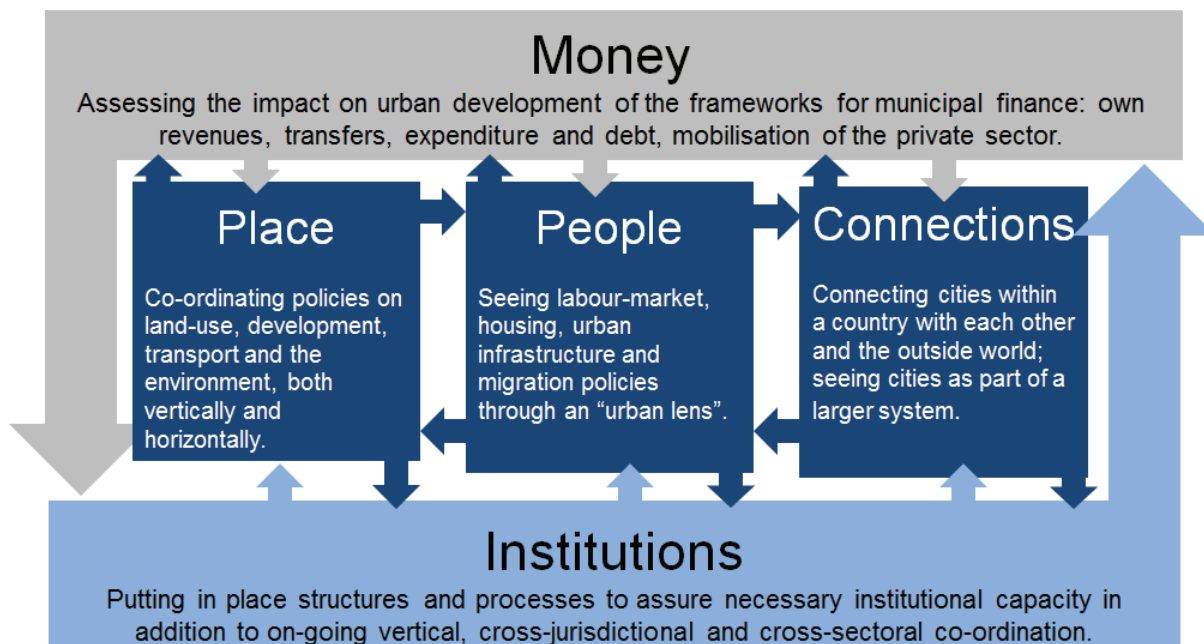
Money

Assessing the impact on urban development of the frameworks for municipal finance: own revenues, transfers, expenditure and debt, mobilisation of the private sector.

Place

Co-ordinating policies on land-use, development, transport and the environment, both vertically and horizontally.

People

Seeing labour-market, housing, urban infrastructure and migration policies through an "urban lens".

Connections

Connecting cities within a country with each other and the outside world; seeing cities as part of a larger system.

Institutions

Putting in place structures and processes to assure necessary institutional capacity in addition to on-going vertical, cross-jurisdictional and cross-sectoral co-ordination.